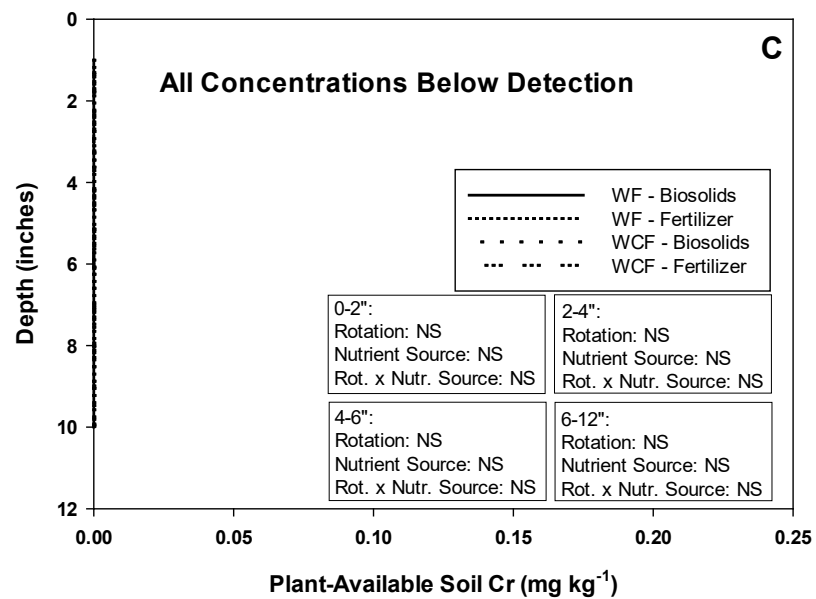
C

All Concentrations Below Detection

WF - Biosolids
WF - Fertilizer
WCF - Biosolids
WCF - Fertilizer

0-2":
Rotation: NS
Nutrient Source: NS
Rot. x Nutr. Source: NS

2-4":
Rotation: NS
Nutrient Source: NS
Rot. x Nutr. Source: NS

4-6":
Rotation: NS
Nutrient Source: NS
Rot. x Nutr. Source: NS

6-12":
Rotation: NS
Nutrient Source: NS
Rot. x Nutr. Source: NS

Depth (inches)

0
2
4
6
8
10
12

0.00
0.05
0.10
0.15
0.20
0.25

Plant-Available Soil Cr (mg kg$^{-1}$)